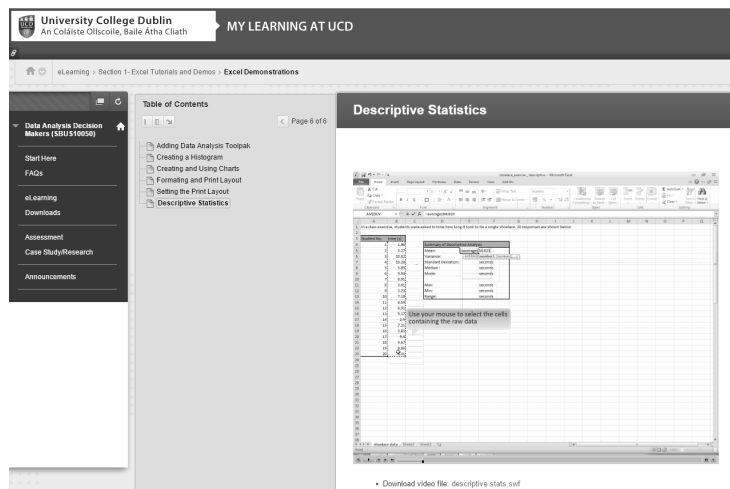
University College Dublin
An Coláiste Ollscoile, Baile Átha Cliath

MY LEARNING AT UCD

eLearning › Section 1- Excel Tutorials and Demos › Excel Demonstrations

Data Analysis Decision Makers (SBUS10050)

Start Here
FAQs

eLearning
Downloads

Assessment
Case Study/Research

Announcements

Table of Contents

Page 6 of 6

Adding Data Analysis Toolpak
Creating a Histogram
Creating and Using Charts
Formatting and Print Layout
Setting the Print Layout
Descriptive Statistics

Descriptive Statistics

In a class exercise, students were asked to time how long it took to tie a single shoelace. 20 responses are shown below.

| Student No. | Time (s) |
|---|---|
| 1 | 1.98 |
| 2 | 2.25 |
| 3 | 10.41 |
| 4 | 15.26 |
| 5 | 5.85 |
| 6 | 3.66 |
| 7 | 6.85 |
| 8 | 3.61 |
| 9 | 5.23 |
| 10 | 7.16 |
| 11 | 6.96 |
| 12 | 4.9 |
| 13 | 6.17 |
| 14 | 2.9 |
| 15 | 7.22 |
| 16 | 3.85 |
| 17 | 4.4 |
| 18 | 6.67 |
| 19 | 8.46 |
| 20 | 4.25 |

Summary of Descriptive Analysis

| | | |
|---|---|---|
| Mean: | =average(B4:B23 | |
| Variance: | | seconds |
| Standard Deviation: | | seconds |
| Median: | | seconds |
| Mode: | | seconds |
| Max: | | seconds |
| Min: | | seconds |
| Range: | | seconds |

Use your mouse to select the cells containing the raw data

• Download video file: descriptive stats.swf